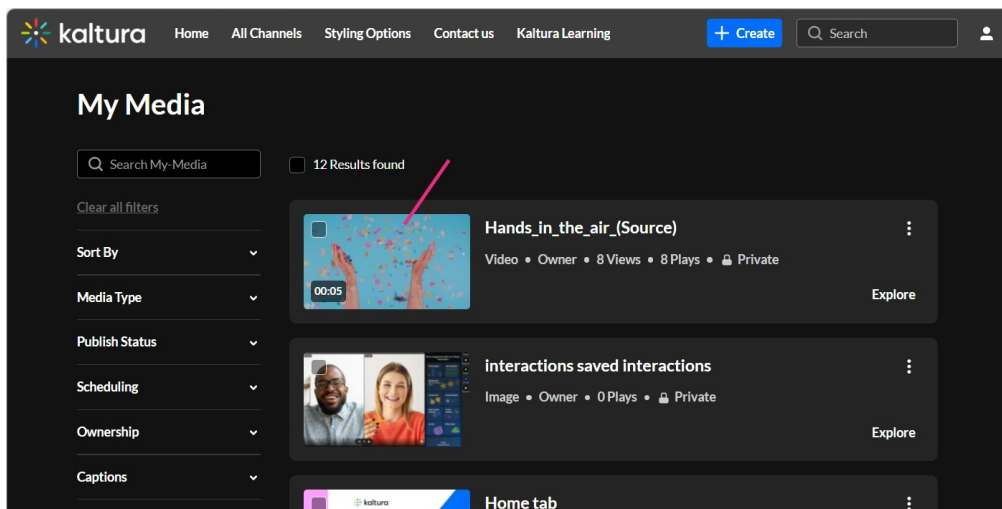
kaltura Home All Channels Styling Options Contact us Kaltura Learning + Create Search

My Media

Search My-Media

Clear all filters

Sort By

Media Type

Publish Status

Scheduling

Ownership

Captions

12 Results found

00:05

Hands_in_the_air_(Source)

Video • Owner • 8 Views • 8 Plays • Private

Explore

interactions saved interactions

Image • Owner • 0 Plays • Private

Explore

kaltura

Home tab